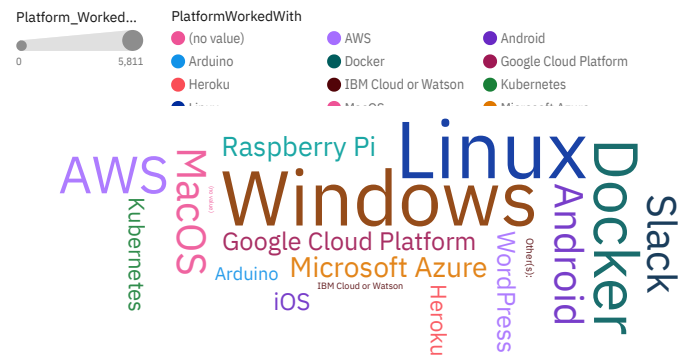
Platform_Worked...

0 5,811

PlatformWorkedWith

(no value)
Arduino
Heroku
AWS
Docker
IBM Cloud or Watson
Android
Google Cloud Platform
Kubernetes
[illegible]
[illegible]
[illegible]

Raspberry Pi
Linux
AWS
MacOS
(no value)
Windows
Docker
Slack
Kubernetes
Android
Google Cloud Platform
Arduino
Microsoft Azure
WordPress
Other(s):
iOS
IBM Cloud or Watson
Heroku